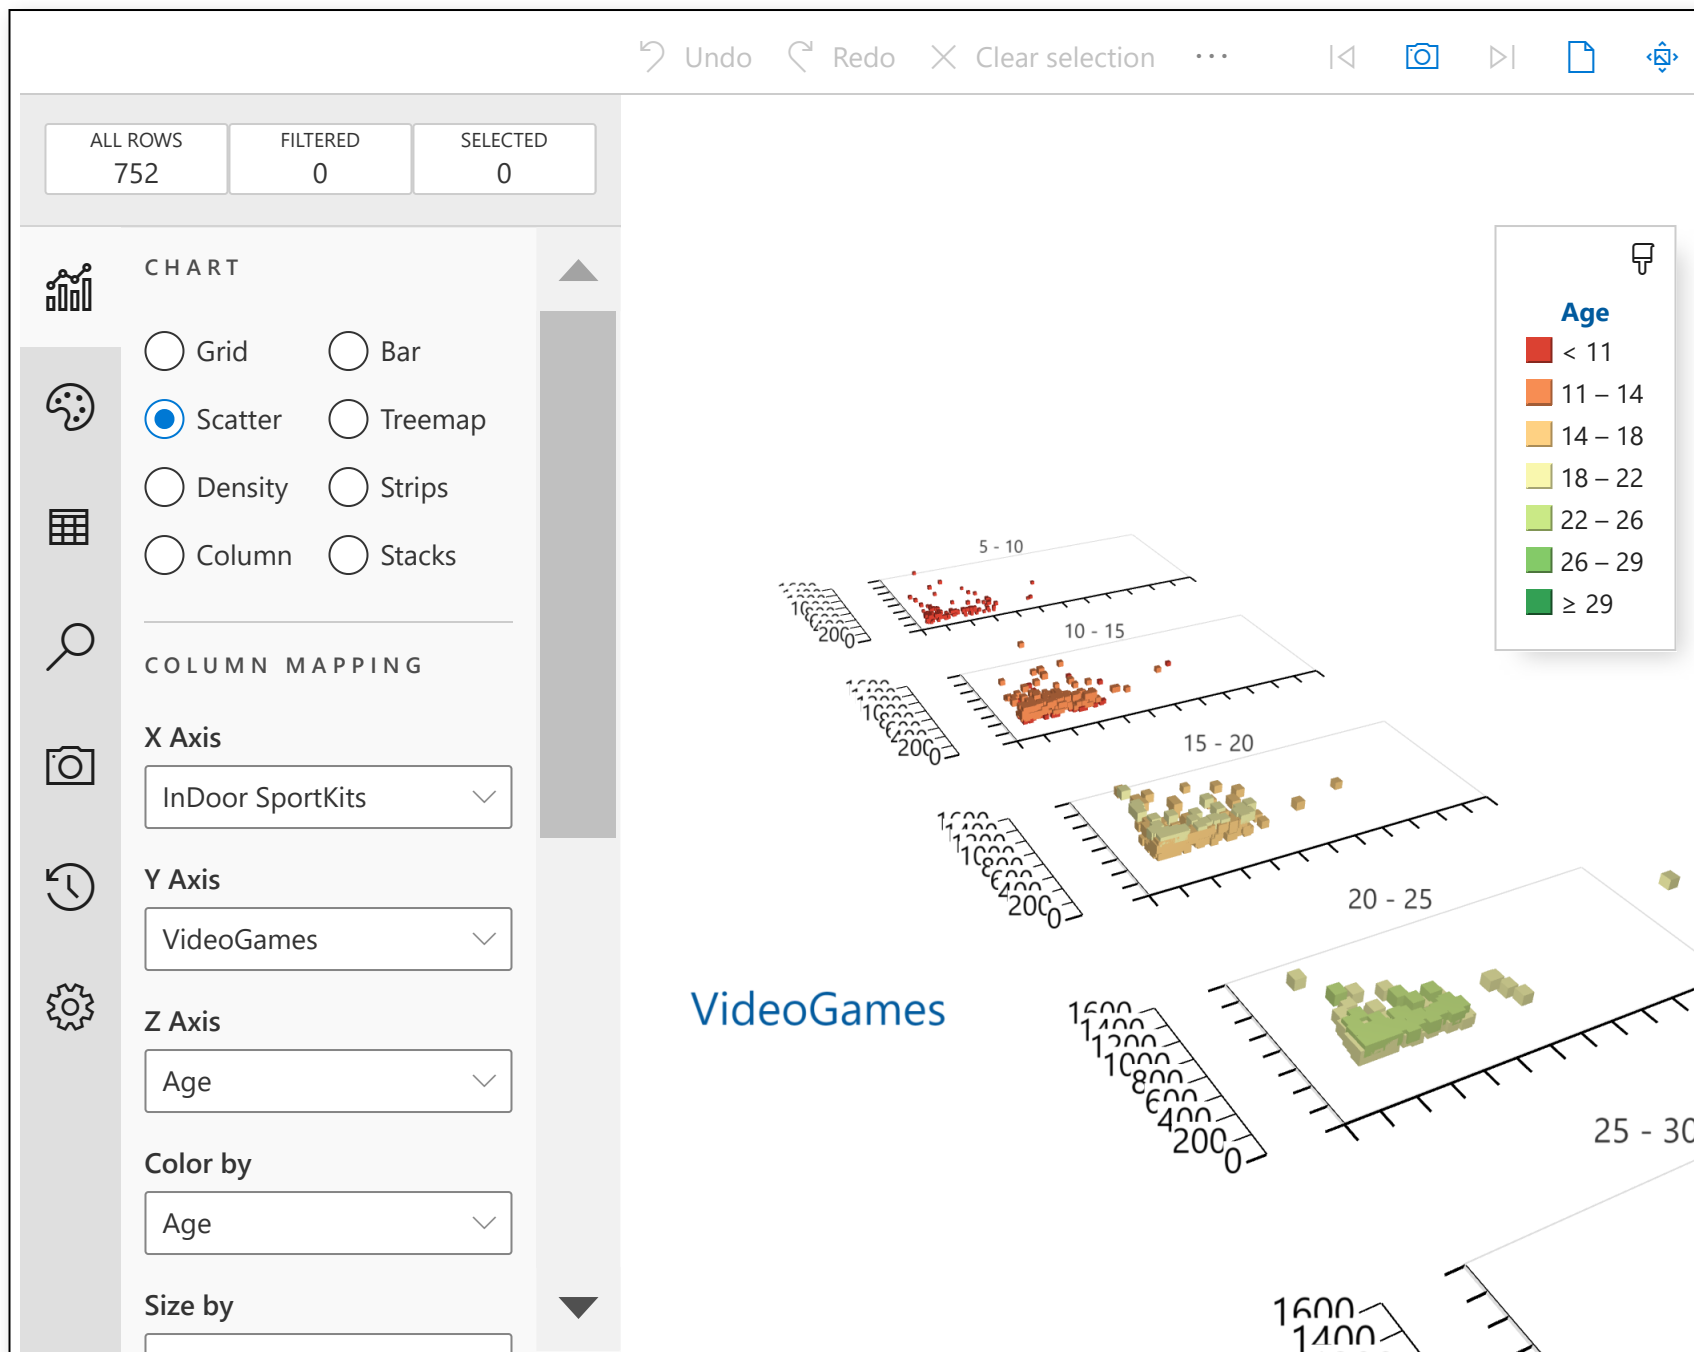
Undo Redo Clear selection ···

| ALL ROWS | FILTERED | SELECTED |
|---|---|---|
| 752 | 0 | 0 |

CHART

Grid
Bar
Scatter
Treemap
Density
Strips
Column
Stacks

COLUMN MAPPING

X Axis
InDoor SportKits

Y Axis
VideoGames

Z Axis
Age

Color by
Age

Size by

Age
< 11
11 – 14
14 – 18
18 – 22
22 – 26
26 – 29
≥ 29

5 - 10
10 - 15
15 - 20
20 - 25
25 - 30

VideoGames

1600
1400
1200
1000
800
600
400
200
0